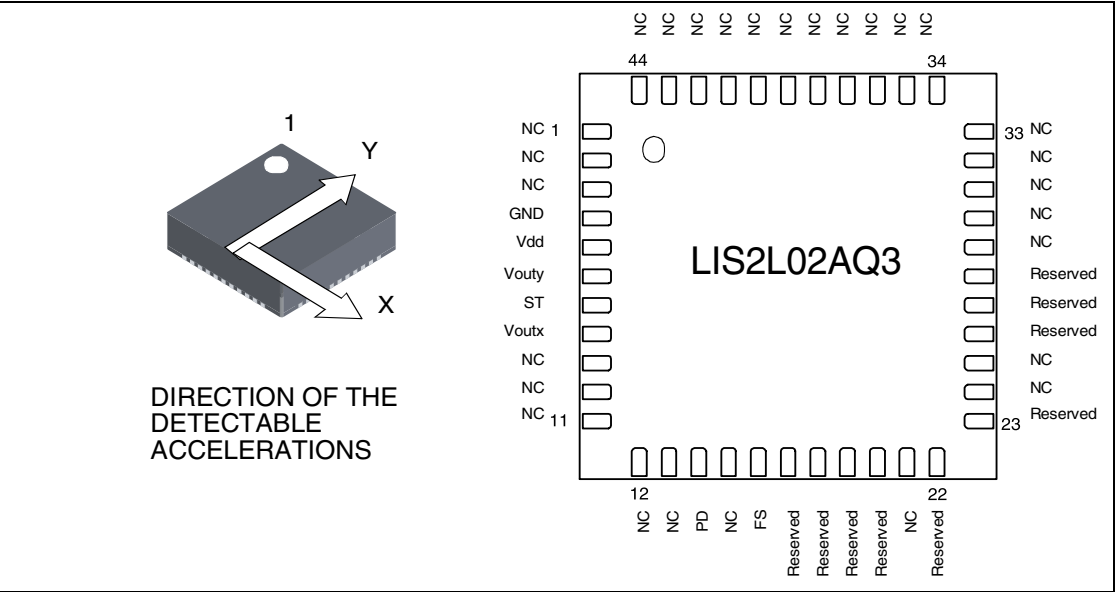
1

Y

X

DIRECTION OF THE DETECTABLE ACCELERATIONS

NC NC NC NC NC NC NC NC NC NC NC

44

34

NC 1

NC

NC

GND

Vdd

Vouty

ST

Voutx

NC

NC

NC 11

LIS2L02AQ3

33 NC

NC

NC

NC

NC

Reserved

Reserved

Reserved

NC

NC

23 Reserved

12

22

NC NC PD NC FS Reserved Reserved Reserved Reserved Reserved NC Reserved